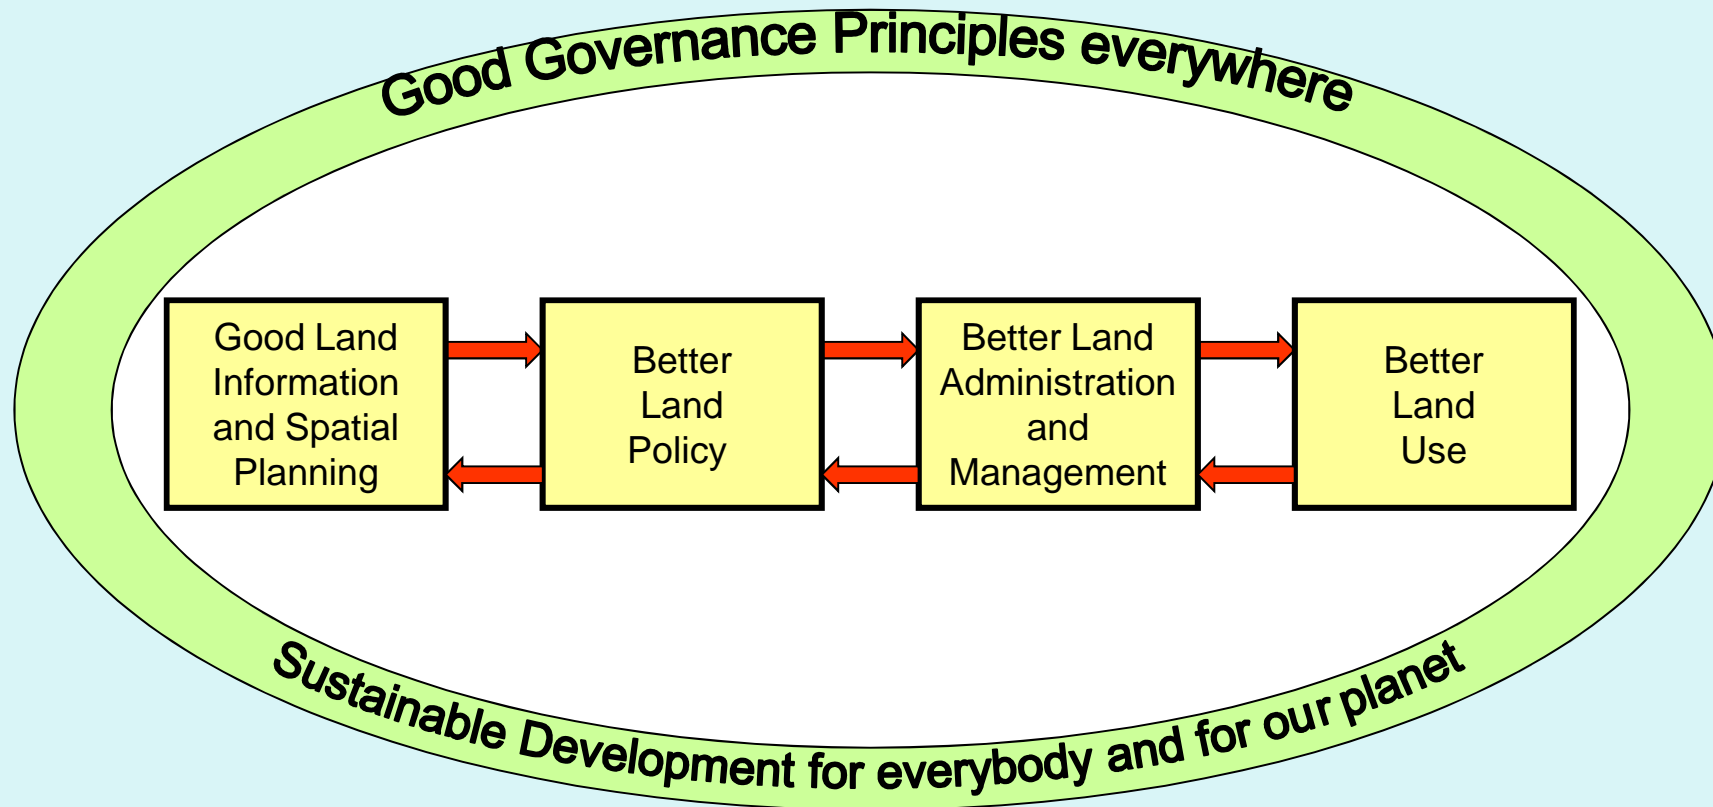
Good Governance Principles everywhere

Good Land Information and Spatial Planning

Better Land Policy

Better Land Administration and Management

Better Land Use

Sustainable Development for everybody and for our planet